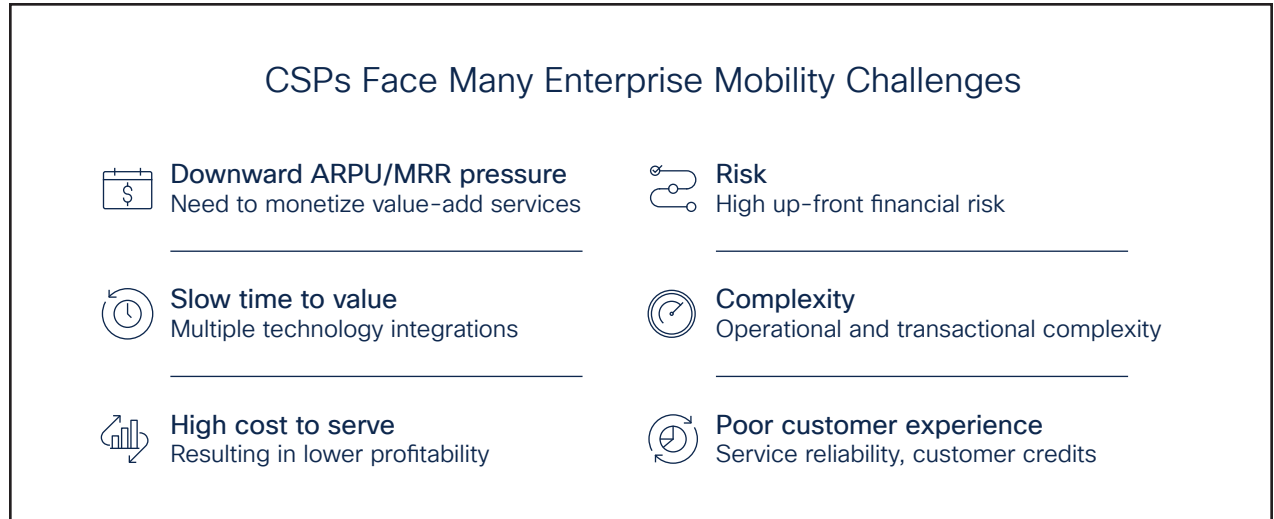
CSPs Face Many Enterprise Mobility Challenges

Downward ARPU/MRR pressure
Need to monetize value-add services

Slow time to value
Multiple technology integrations

High cost to serve
Resulting in lower profitability

Risk
High up-front financial risk

Complexity
Operational and transactional complexity

Poor customer experience
Service reliability, customer credits